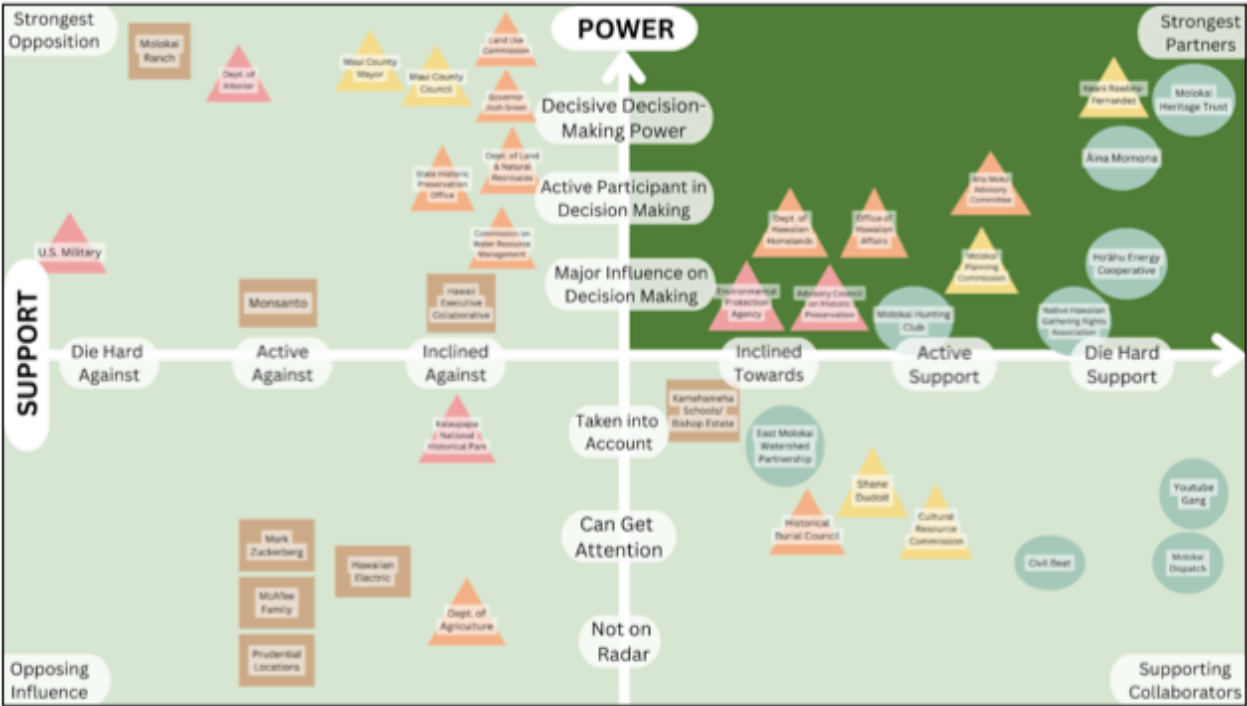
Strongest Opposition

Molokai Ranch

Dept. of Interior

Maui County Mayor

Maui County Council

Land Use Commission

Governor Josh Green

POWER

Strongest Partners

Decisive Decision-Making Power

Dept. of Land & Natural Resources

State Historic Preservation Office

Active Participant in Decision Making

Commission on Water Resource Management

Keani Rawlins-Fernandez

Molokai Heritage Trust

ʻĀina Momona

ʻĀina Moku Advisory Committee

Dept. of Hawaiian Homelands

Office of Hawaiian Affairs

Molokai Planning Commission

U.S. Military

Major Influence on Decision Making

Hoʻāhu Energy Cooperative

Monsanto

Hawaii Executive Collaborative

Environmental Protection Agency

Advisory Council on Historic Preservation

Molokai Hunting Club

Native Hawaiian Gathering Rights Association

SUPPORT

Die Hard Against

Active Against

Inclined Against

Inclined Towards

Active Support

Die Hard Support

Kamehameha Schools/ Bishop Estate

Taken into Account

Kalaupapa National Historical Park

East Molokai Watershed Partnership

Shane Dudoit

Historical Burial Council

Cultural Resource Commission

Youtube Gang

Can Get Attention

Mark Zuckerberg

Hawaiian Electric

Civil Beat

Molokai Dispatch

McAfee Family

Dept. of Agriculture

Not on Radar

Prudential Locations

Opposing Influence

Supporting Collaborators